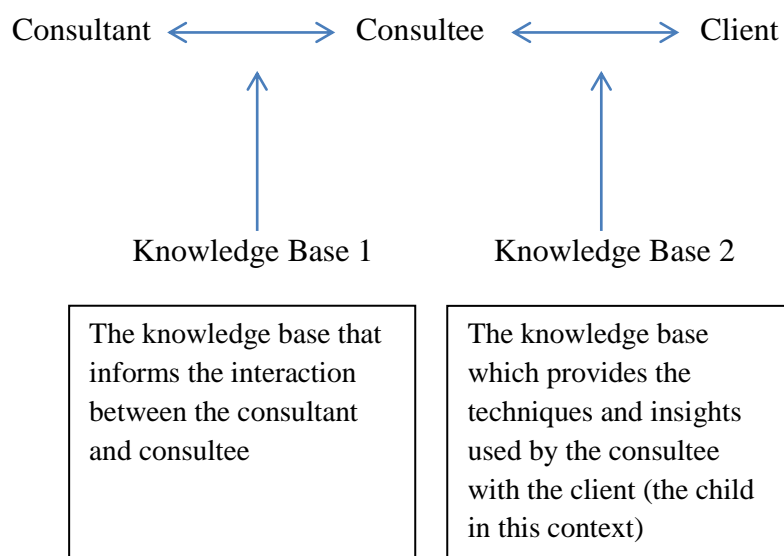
Consultant Consultee Client

Knowledge Base 1

Knowledge Base 2

The knowledge base that informs the interaction between the consultant and consultee

The knowledge base which provides the techniques and insights used by the consultee with the client (the child in this context)